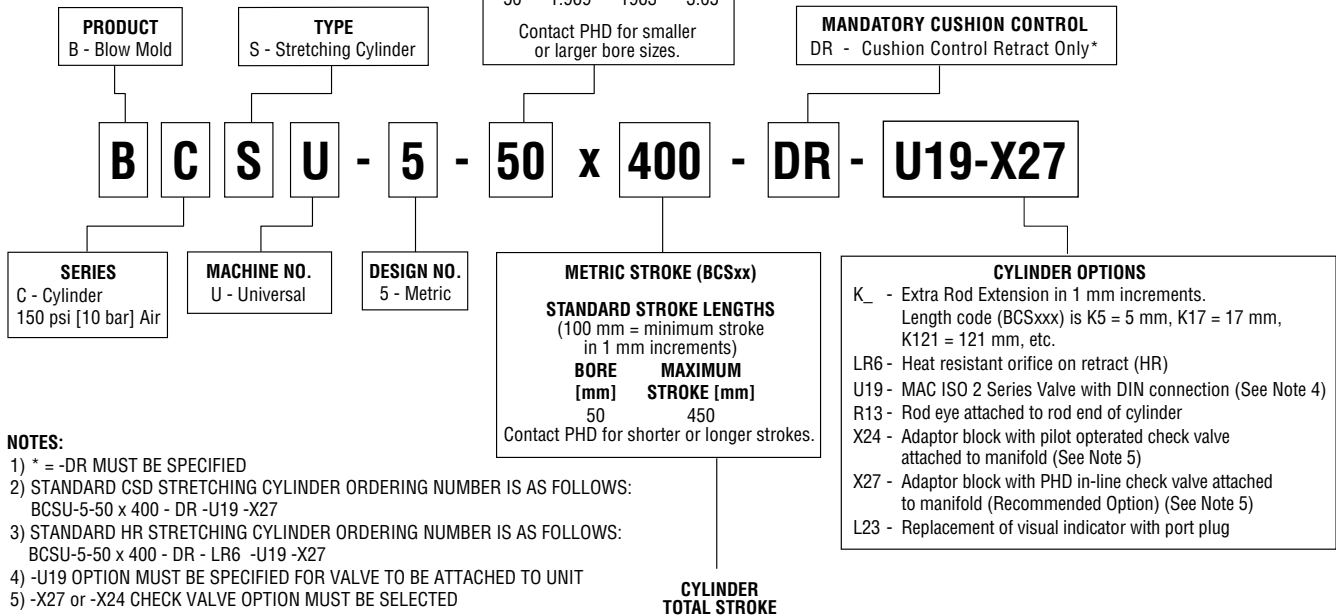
PRODUCT
B - Blow Mold

TYPE
S - Stretching Cylinder

50 1.969 1963 3.05
Contact PHD for smaller or larger bore sizes.

MANDATORY CUSHION CONTROL
DR - Cushion Control Retract Only*

B C S U - 5 - 50 x 400 - DR - U19-X27

SERIES
C - Cylinder
150 psi [10 bar] Air

MACHINE NO.
U - Universal

DESIGN NO.
5 - Metric

METRIC STROKE (BCSxx)

STANDARD STROKE LENGTHS
(100 mm = minimum stroke in 1 mm increments)

| BORE [mm] | MAXIMUM STROKE [mm] |
|---|---|
| 50 | 450 |

Contact PHD for shorter or longer strokes.

CYLINDER TOTAL STROKE

CYLINDER OPTIONS
K_ - Extra Rod Extension in 1 mm increments. Length code (BCSxxx) is K5 = 5 mm, K17 = 17 mm, K121 = 121 mm, etc.
LR6 - Heat resistant orifice on retract (HR)
U19 - MAC ISO 2 Series Valve with DIN connection (See Note 4)
R13 - Rod eye attached to rod end of cylinder
X24 - Adaptor block with pilot opterated check valve attached to manifold (See Note 5)
X27 - Adaptor block with PHD in-line check valve attached to manifold (Recommended Option) (See Note 5)
L23 - Replacement of visual indicator with port plug

NOTES:
1) * = -DR MUST BE SPECIFIED
2) STANDARD CSD STRETCHING CYLINDER ORDERING NUMBER IS AS FOLLOWS: BCSU-5-50 x 400 - DR -U19 -X27
3) STANDARD HR STRETCHING CYLINDER ORDERING NUMBER IS AS FOLLOWS: BCSU-5-50 x 400 - DR - LR6 -U19 -X27
4) -U19 OPTION MUST BE SPECIFIED FOR VALVE TO BE ATTACHED TO UNIT
5) -X27 or -X24 CHECK VALVE OPTION MUST BE SELECTED